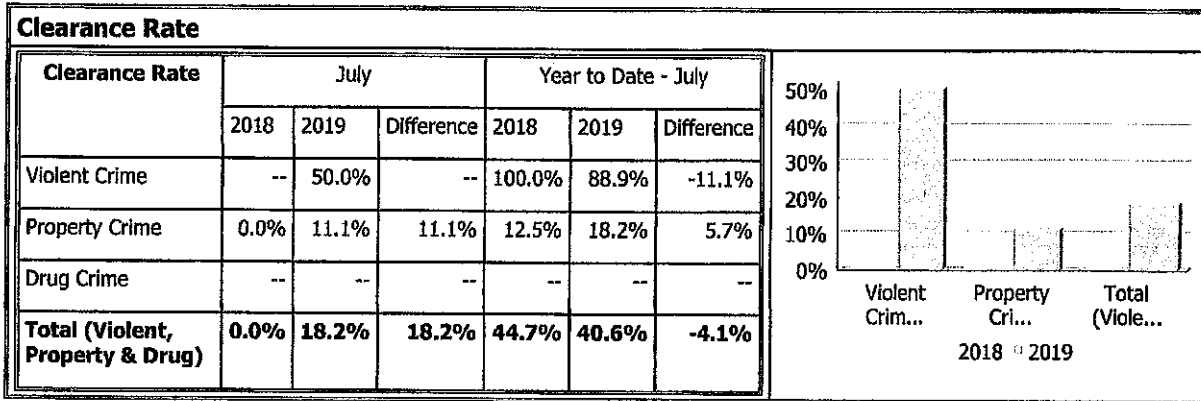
**Clearance Rate**

| Clearance Rate | July | | | Year to Date - July | | |
|---|---|---|---|---|---|---|
| | 2018 | 2019 | Difference | 2018 | 2019 | Difference |
| Violent Crime | -- | 50.0% | -- | 100.0% | 88.9% | -11.1% |
| Property Crime | 0.0% | 11.1% | 11.1% | 12.5% | 18.2% | 5.7% |
| Drug Crime | -- | -- | -- | -- | -- | -- |
| **Total (Violent, Property & Drug)** | **0.0%** | **18.2%** | **18.2%** | **44.7%** | **40.6%** | **-4.1%** |

50%
40%
30%
20%
10%
0%
Violent Crim...
Property Cri...
Total (Viole...
2018 2019